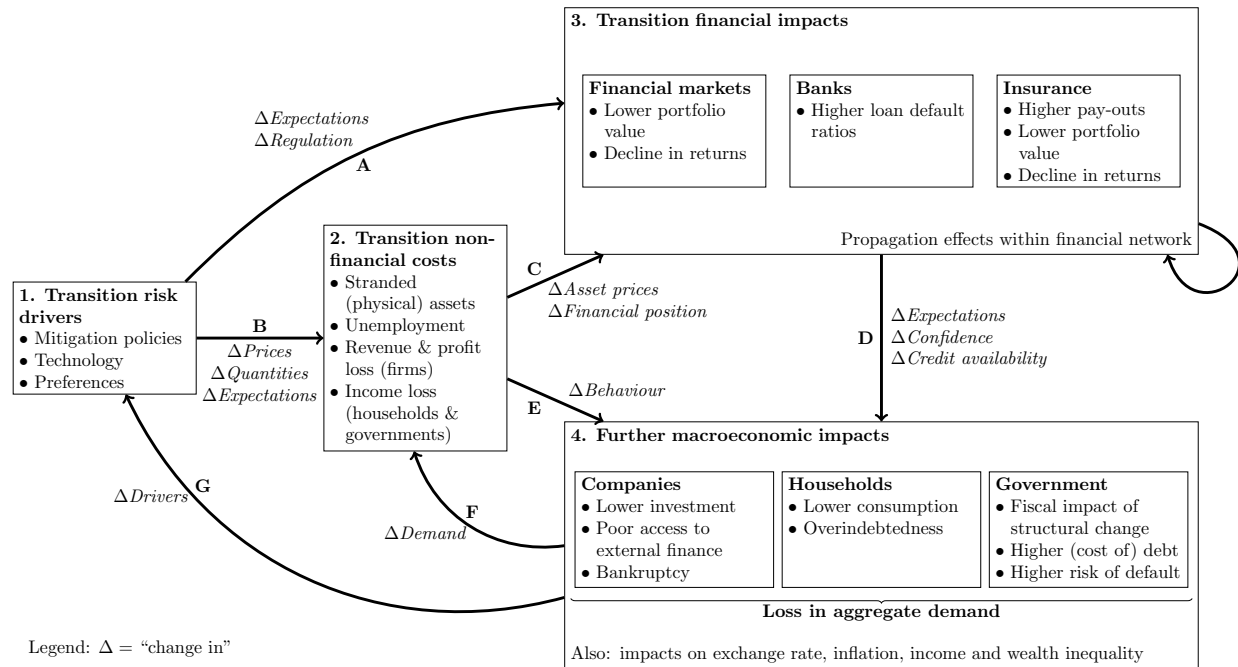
3. Transition financial impacts

Financial markets
• Lower portfolio value
• Decline in returns

Banks
• Higher loan default ratios

Insurance
• Higher pay-outs
• Lower portfolio value
• Decline in returns

Propagation effects within financial network

$\Delta Expectations$
$\Delta Regulation$
A

2. Transition non-financial costs
• Stranded (physical) assets
• Unemployment
• Revenue & profit loss (firms)
• Income loss (households & governments)

C
$\Delta Asset\ prices$
$\Delta Financial\ position$

1. Transition risk drivers
• Mitigation policies
• Technology
• Preferences

B
$\Delta Prices$
$\Delta Quantities$
$\Delta Expectations$

$\Delta Expectations$
$\Delta Confidence$
$\Delta Credit\ availability$
D

$\Delta Behaviour$
E

4. Further macroeconomic impacts

Companies
• Lower investment
• Poor access to external finance
• Bankruptcy

Households
• Lower consumption
• Overindebtedness

Government
• Fiscal impact of structural change
• Higher (cost of) debt
• Higher risk of default

Loss in aggregate demand

$\Delta Drivers$ G

F
$\Delta Demand$

Legend: $\Delta$ = "change in"

Also: impacts on exchange rate, inflation, income and wealth inequality